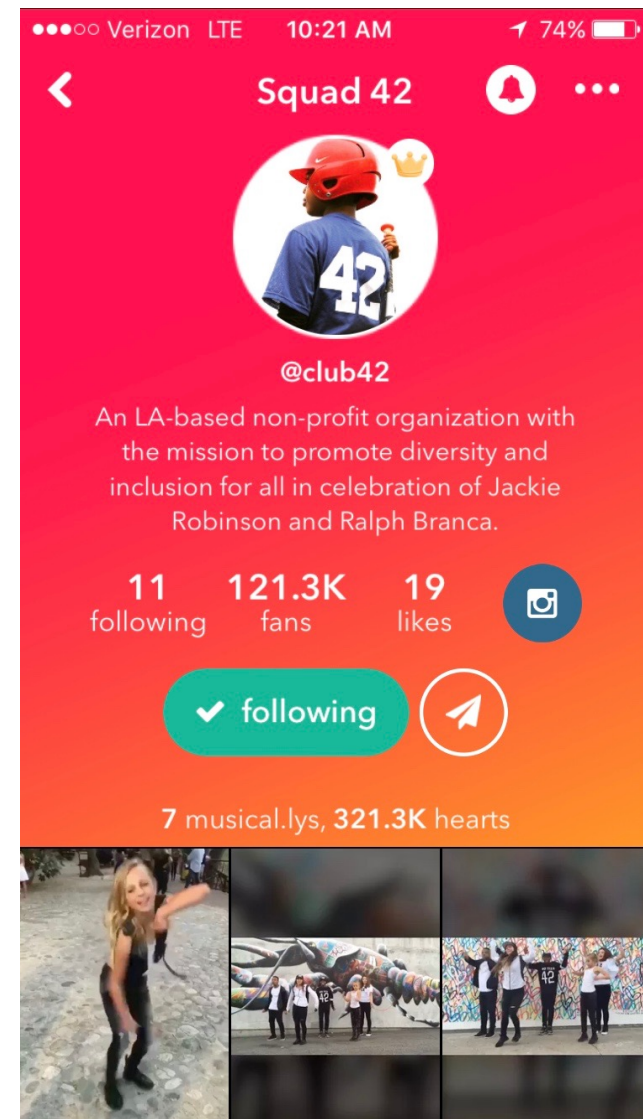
●●●○○ Verizon LTE 10:21 AM 74%

Squad 42

42

@club42

An LA-based non-profit organization with the mission to promote diversity and inclusion for all in celebration of Jackie Robinson and Ralph Branca.

11 following 121.3K fans 19 likes

following

7 musical.lys, 321.3K hearts

42

42